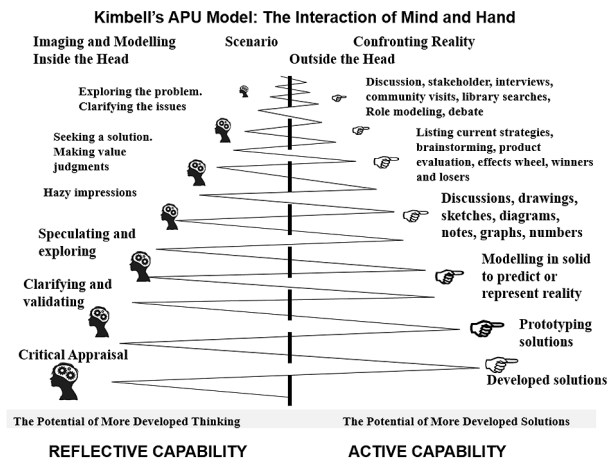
Kimbell's APU Model: The Interaction of Mind and Hand

Imaging and Modelling Inside the Head

Scenario

Confronting Reality Outside the Head

Exploring the problem. Clarifying the issues

Discussion, stakeholder, interviews, community visits, library searches, Role modeling, debate

Seeking a solution. Making value judgments

Listing current strategies, brainstorming, product evaluation, effects wheel, winners and losers

Hazy impressions

Discussions, drawings, sketches, diagrams, notes, graphs, numbers

Speculating and exploring

Modelling in solid to predict or represent reality

Clarifying and validating

Prototyping solutions

Critical Appraisal

Developed solutions

The Potential of More Developed Thinking

The Potential of More Developed Solutions

REFLECTIVE CAPABILITY

ACTIVE CAPABILITY